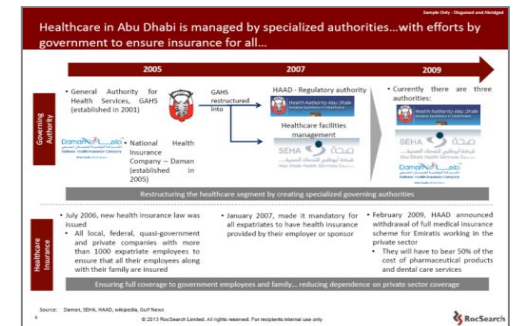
Sample Only - Disguised and Abridged

Healthcare in Abu Dhabi is managed by specialized authorities...with efforts by government to ensure insurance for all...

2005

2007

2009

Governing Authority

• General Authority for Health Services, GAHS (established in 2001)

Damanضمان
National Health Insurance Company

• National Health Insurance Company – Daman (established in 2005)

GAHS restructured into

HAAD - Regulatory authority

Health Authority-Abu Dhabi

Healthcare facilities management

SEHA صحة
Abu Dhabi Health Services Co.

• Currently there are three authorities:

Health Authority-Abu Dhabi

SEHA صحة
Abu Dhabi Health Services Co.

Damanضمان
National Health Insurance Company

Restructuring the healthcare segment by creating specialized governing authorities

Healthcare Insurance

• July 2006, new health insurance law was issued
• All local, federal, quasi-government and private companies with more than 1000 expatriate employees to ensure that all their employees along with their family are insured

• January 2007, made it mandatory for all expatriates to have health insurance provided by their employer or sponsor

• February 2009, HAAD announced withdrawal of full medical insurance scheme for Emiratis working in the private sector
• They will have to bear 50% of the cost of pharmaceutical products and dental care services

Ensuring full coverage to government employees and family… reducing dependence on private sector coverage

Source: Daman, SEHA, HAAD, wikipedia, Gulf News

6

© 2013 RocSearch Limited. All rights reserved. For recipients internal use only

RocSearch